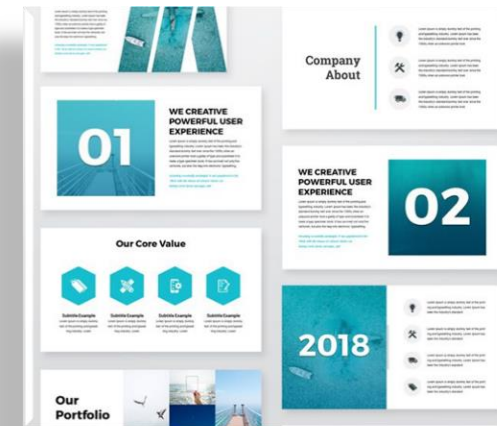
Company About

WE CREATIVE POWERFUL USER EXPERIENCE

01

WE CREATIVE POWERFUL USER EXPERIENCE

02

Our Core Value

Subtitle Example

Subtitle Example

Subtitle Example

Subtitle Example

2018

Our Portfolio